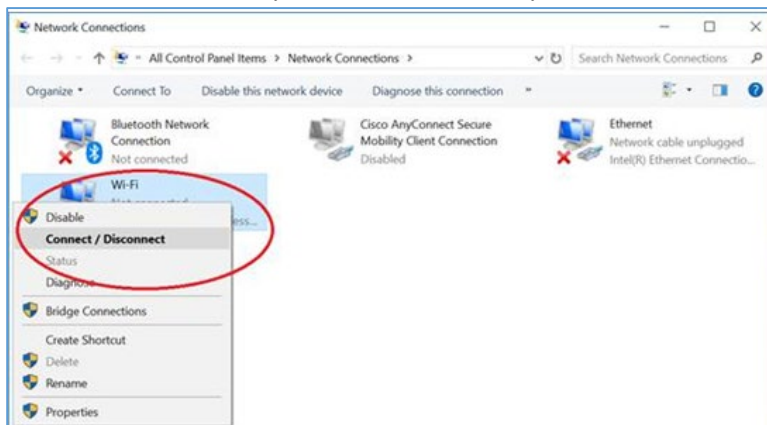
Network Connections

All Control Panel Items > Network Connections >

Search Network Connections

Organize ▾ Connect To Disable this network device Diagnose this connection »

Bluetooth Network Connection
Not connected

Cisco AnyConnect Secure Mobility Client Connection
Disabled

Ethernet
Network cable unplugged
Intel(R) Ethernet Connectio...

Wi-Fi
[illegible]
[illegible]ess...

Disable
Connect / Disconnect
Status
Diagnose
Bridge Connections
Create Shortcut
Delete
Rename
Properties